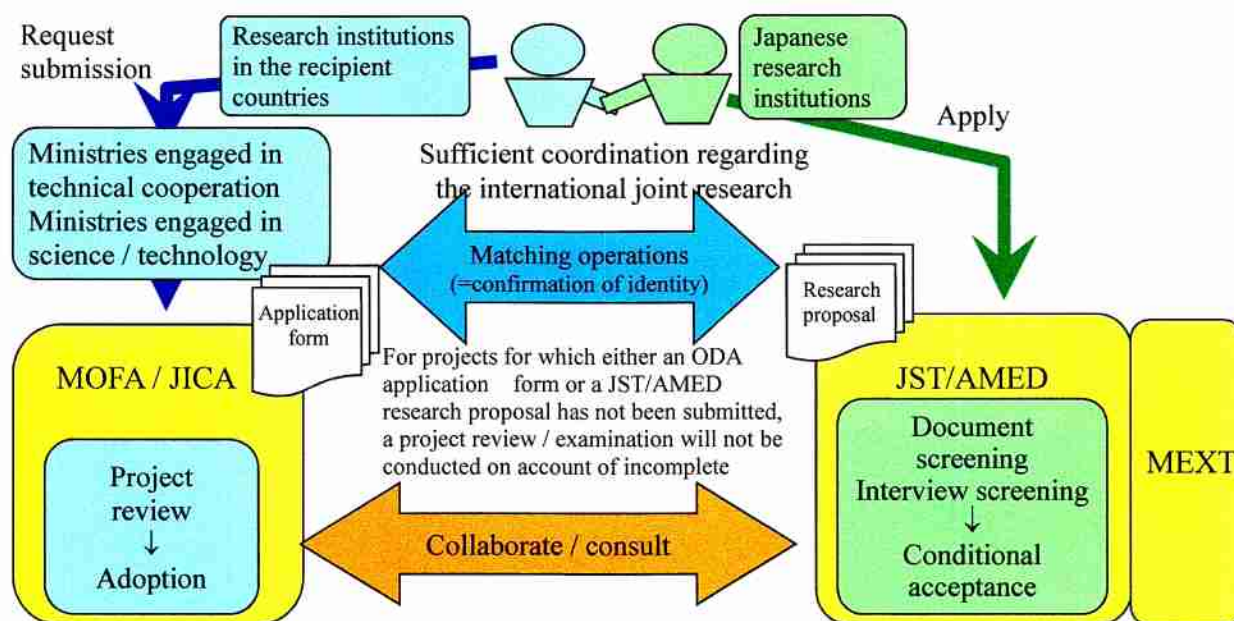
Request submission

Research institutions in the recipient countries

Japanese research institutions

Apply

Ministries engaged in technical cooperation Ministries engaged in science / technology

Sufficient coordination regarding the international joint research

Matching operations (=confirmation of identity)

Application form

Research proposal

For projects for which either an ODA application form or a JST/AMED research proposal has not been submitted, a project review / examination will not be conducted on account of incomplete

MOFA / JICA

Project review
↓
Adoption

Collaborate / consult

JST/AMED

Document screening
Interview screening
↓
Conditional acceptance

MEXT